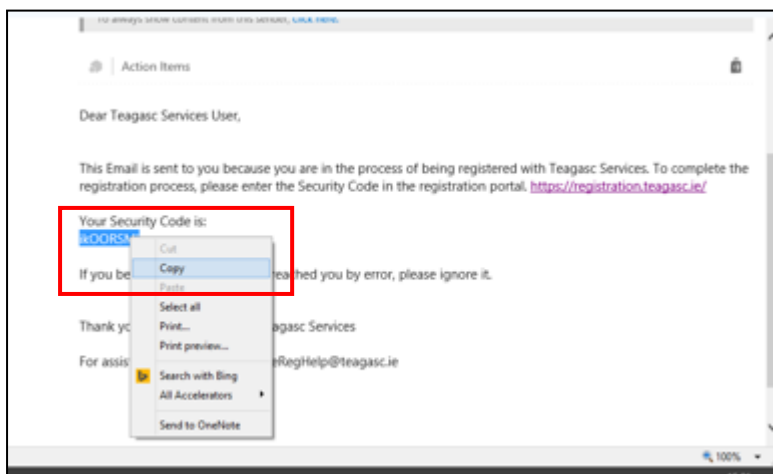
To always show content from this sender, click here.

Action Items

Dear Teagasc Services User,

This Email is sent to you because you are in the process of being registered with Teagasc Services. To complete the registration process, please enter the Security Code in the registration portal. https://registration.teagasc.ie/

Your Security Code is:
lkOORSM

If you be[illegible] reached you by error, please ignore it.

Thank yo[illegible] agasc Services

For assis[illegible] eRegHelp@teagasc.ie

Cut
Copy
Paste
Select all
Print...
Print preview...
Search with Bing
All Accelerators
Send to OneNote

100%